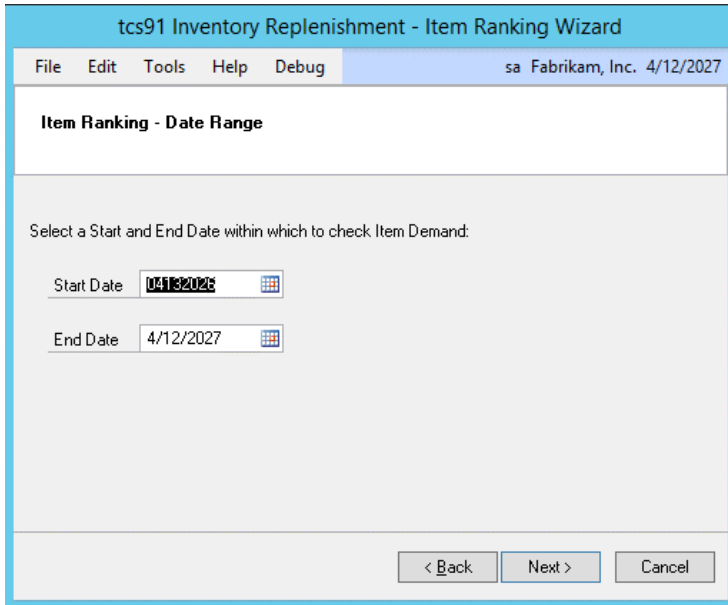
tcs91 Inventory Replenishment - Item Ranking Wizard

File Edit Tools Help Debug

sa Fabrikam, Inc. 4/12/2027

Item Ranking - Date Range

Select a Start and End Date within which to check Item Demand:

Start Date 04132026

End Date 4/12/2027

< Back Next > Cancel